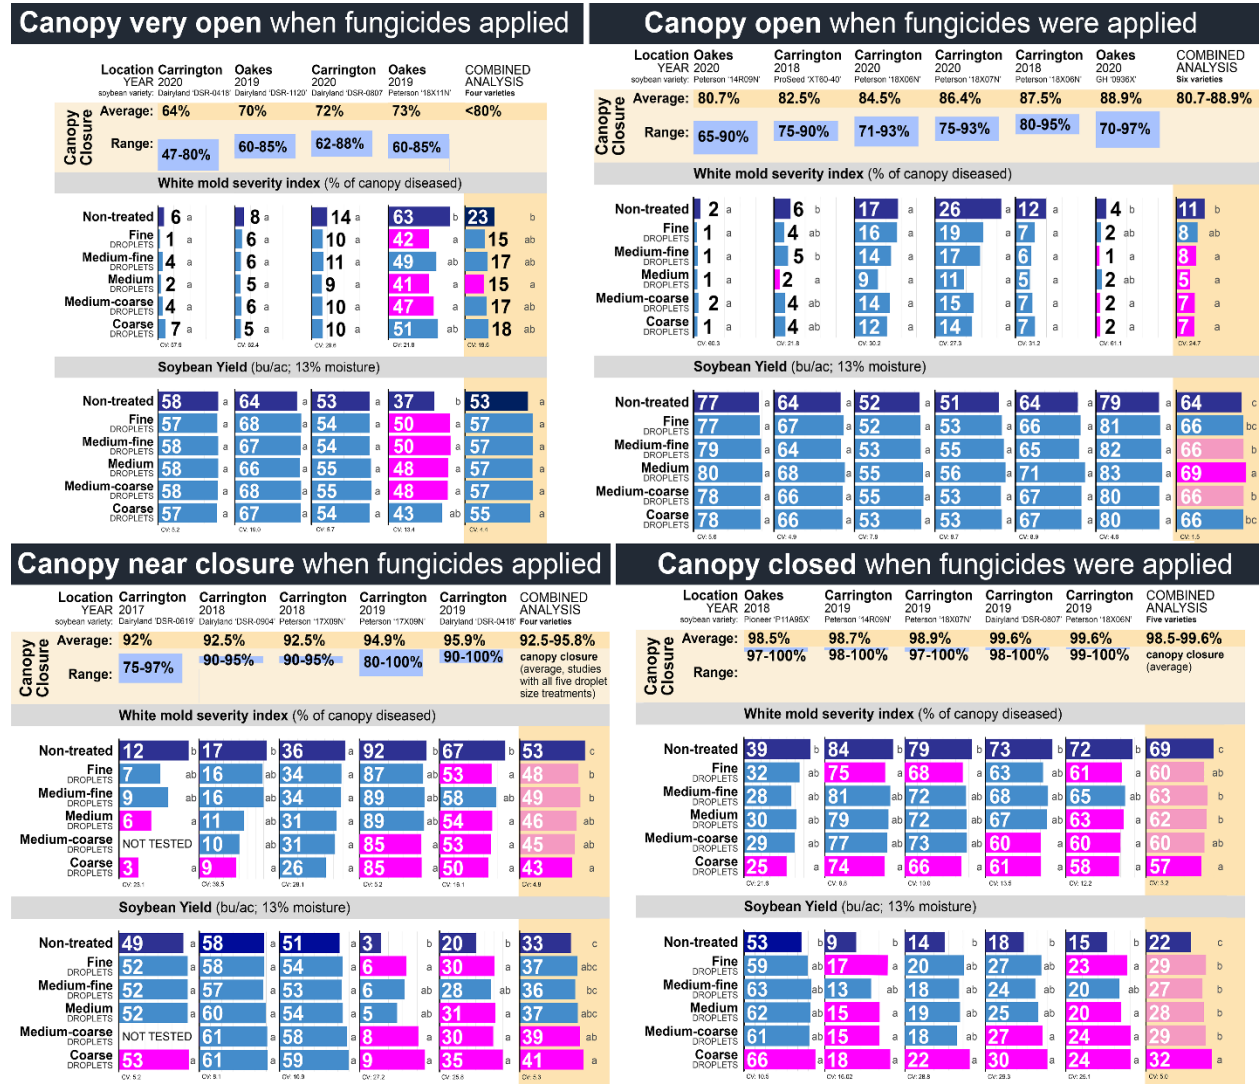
Canopy very open when fungicides applied

| Location | Carrington | Oakes | Carrington | Oakes | COMBINED |
|---|---|---|---|---|---|
| YEAR | 2020 | 2019 | 2020 | 2019 | ANALYSIS |
| soybean variety: | Dairyland 'DSR-0418' | Dairyland 'DSR-1120' | Dairyland 'DSR-0807' | Peterson '18X11N' | Four varieties |
| Average: | 64% | 70% | 72% | 73% | <80% |
| Range: | 47-80% | 60-85% | 62-88% | 60-85% | |

Canopy Closure

White mold severity index (% of canopy diseased)

| | | | | | |
|---|---|---|---|---|---|
| Non-treated | 6 a | 8 a | 14 a | 63 b | 23 b |
| Fine DROPLETS | 1 a | 6 a | 10 a | 42 a | 15 ab |
| Medium-fine DROPLETS | 4 a | 6 a | 11 a | 49 ab | 17 ab |
| Medium DROPLETS | 2 a | 5 a | 9 a | 41 a | 15 a |
| Medium-coarse DROPLETS | 4 a | 6 a | 10 a | 47 a | 17 ab |
| Coarse DROPLETS | 7 a | 5 a | 10 a | 51 ab | 18 ab |
| | CV: 37.6 | CV: 32.4 | CV: 29.6 | CV: 21.8 | CV: 18.6 |

Soybean Yield (bu/ac; 13% moisture)

| | | | | | |
|---|---|---|---|---|---|
| Non-treated | 58 a | 64 a | 53 a | 37 b | 53 a |
| Fine DROPLETS | 57 a | 68 a | 54 a | 50 a | 57 a |
| Medium-fine DROPLETS | 58 a | 67 a | 54 a | 50 a | 57 a |
| Medium DROPLETS | 58 a | 66 a | 55 a | 48 a | 57 a |
| Medium-coarse DROPLETS | 58 a | 68 a | 55 a | 48 a | 57 a |
| Coarse DROPLETS | 57 a | 67 a | 54 a | 43 ab | 55 a |
| | CV: 5.2 | CV: 10.0 | CV: 6.7 | CV: 13.4 | CV: 4.4 |

Canopy open when fungicides were applied

| Location | Oakes | Carrington | Carrington | Carrington | Carrington | Oakes | COMBINED |
|---|---|---|---|---|---|---|---|
| YEAR | 2020 | 2018 | 2020 | 2020 | 2018 | 2020 | ANALYSIS |
| soybean variety: | Peterson '14R09N' | ProSeed 'XT60-40' | Peterson '18X06N' | Peterson '18X07N' | Peterson '18X06N' | GH '0936X' | Six varieties |
| Average: | 80.7% | 82.5% | 84.5% | 86.4% | 87.5% | 88.9% | 80.7-88.9% |
| Range: | 65-90% | 75-90% | 71-93% | 75-93% | 80-95% | 70-97% | |

Canopy Closure

White mold severity index (% of canopy diseased)

| | | | | | | | |
|---|---|---|---|---|---|---|---|
| Non-treated | 2 a | 6 b | 17 a | 26 a | 12 a | 4 b | 11 b |
| Fine DROPLETS | 1 a | 4 ab | 16 a | 19 a | 7 a | 2 ab | 8 ab |
| Medium-fine DROPLETS | 1 a | 5 b | 14 a | 17 a | 6 a | 1 a | 8 a |
| Medium DROPLETS | 1 a | 2 a | 9 a | 11 a | 5 a | 2 ab | 5 a |
| Medium-coarse DROPLETS | 2 a | 4 ab | 14 a | 15 a | 5 a | 2 a | 7 a |
| Coarse DROPLETS | 1 a | 4 ab | 12 a | 14 a | 7 a | 2 a | 7 a |
| | CV: 60.3 | CV: 21.8 | CV: 30.2 | CV: 27.3 | CV: 31.2 | CV: 61.1 | CV: 24.7 |

Soybean Yield (bu/ac; 13% moisture)

| | | | | | | | |
|---|---|---|---|---|---|---|---|
| Non-treated | 77 a | 64 a | 52 a | 51 a | 64 a | 79 a | 64 c |
| Fine DROPLETS | 77 a | 67 a | 52 a | 53 a | 66 a | 81 a | 66 bc |
| Medium-fine DROPLETS | 79 a | 64 a | 53 a | 55 a | 65 a | 82 a | 66 b |
| Medium DROPLETS | 80 a | 68 a | 55 a | 56 a | 71 a | 83 a | 69 a |
| Medium-coarse DROPLETS | 78 a | 66 a | 55 a | 53 a | 67 a | 80 a | 66 b |
| Coarse DROPLETS | 78 a | 66 a | 53 a | 53 a | 67 a | 80 a | 66 bc |
| | CV: 5.8 | CV: 4.9 | CV: 7.8 | CV: 9.7 | CV: 8.9 | CV: 4.8 | CV: 1.5 |

Canopy near closure when fungicides applied

| Location | Carrington | Carrington | Carrington | Carrington | Carrington | COMBINED |
|---|---|---|---|---|---|---|
| YEAR | 2017 | 2018 | 2018 | 2019 | 2019 | ANALYSIS |
| soybean variety: | Dairyland 'DSR-0619' | Dairyland 'DSR-0904' | Peterson '17X09N' | Peterson '17X09N' | Dairyland 'DSR-0418' | Four varieties |
| Average: | 92% | 92.5% | 92.5% | 94.9% | 95.9% | 92.5-95.8% |
| Range: | 75-97% | 90-95% | 90-95% | 80-100% | 90-100% | canopy closure (average, studies with all five droplet size treatments) |

Canopy Closure

White mold severity index (% of canopy diseased)

| | | | | | | |
|---|---|---|---|---|---|---|
| Non-treated | 12 b | 17 b | 36 a | 92 b | 67 b | 53 c |
| Fine DROPLETS | 7 ab | 16 ab | 34 a | 87 ab | 53 a | 48 b |
| Medium-fine DROPLETS | 9 ab | 16 ab | 34 a | 89 ab | 58 ab | 49 b |
| Medium DROPLETS | 6 a | 11 ab | 31 a | 89 ab | 54 a | 46 ab |
| Medium-coarse DROPLETS | NOT TESTED | 10 ab | 31 a | 85 a | 53 a | 45 ab |
| Coarse DROPLETS | 3 a | 9 a | 26 a | 85 a | 50 a | 43 a |
| | CV: 25.1 | CV: 38.5 | CV: 28.1 | CV: 5.2 | CV: 10.1 | CV: 4.9 |

Soybean Yield (bu/ac; 13% moisture)

| | | | | | | |
|---|---|---|---|---|---|---|
| Non-treated | 49 a | 58 a | 51 a | 3 b | 20 b | 33 c |
| Fine DROPLETS | 52 a | 58 a | 54 a | 6 a | 30 a | 37 abc |
| Medium-fine DROPLETS | 52 a | 57 a | 53 a | 6 ab | 28 ab | 36 bc |
| Medium DROPLETS | 52 a | 60 a | 54 a | 5 ab | 31 a | 37 abc |
| Medium-coarse DROPLETS | NOT TESTED | 61 a | 58 a | 8 a | 30 a | 39 ab |
| Coarse DROPLETS | 53 a | 61 a | 59 a | 9 a | 35 a | 41 a |
| | CV: 5.2 | CV: 8.1 | CV: 10.9 | CV: 27.2 | CV: 25.8 | CV: 5.3 |

Canopy closed when fungicides were applied

| Location | Oakes | Carrington | Carrington | Carrington | Carrington | COMBINED |
|---|---|---|---|---|---|---|
| YEAR | 2018 | 2019 | 2019 | 2019 | 2019 | ANALYSIS |
| soybean variety: | Pioneer 'P11A95X' | Peterson '14R09N' | Peterson '18X07N' | Dairyland 'DSR-0807' | Peterson '18X06N' | Five varieties |
| Average: | 98.5% | 98.7% | 98.9% | 99.6% | 99.6% | 98.5-99.6% |
| Range: | 97-100% | 98-100% | 97-100% | 98-100% | 99-100% | canopy closure (average) |

Canopy Closure

White mold severity index (% of canopy diseased)

| | | | | | | |
|---|---|---|---|---|---|---|
| Non-treated | 39 b | 84 b | 79 b | 73 b | 72 b | 69 c |
| Fine DROPLETS | 32 ab | 75 a | 68 a | 63 ab | 61 a | 60 ab |
| Medium-fine DROPLETS | 28 ab | 81 ab | 72 ab | 68 ab | 65 ab | 63 b |
| Medium DROPLETS | 30 ab | 79 ab | 72 ab | 67 ab | 63 a | 62 b |
| Medium-coarse DROPLETS | 29 ab | 77 ab | 73 ab | 60 a | 60 a | 60 ab |
| Coarse DROPLETS | 25 a | 74 a | 66 a | 61 a | 58 a | 57 a |
| | CV: 21.8 | CV: 6.8 | CV: 13.0 | CV: 13.5 | CV: 12.2 | CV: 3.2 |

Soybean Yield (bu/ac; 13% moisture)

| | | | | | | |
|---|---|---|---|---|---|---|
| Non-treated | 53 b | 9 b | 14 b | 18 b | 15 b | 22 c |
| Fine DROPLETS | 59 ab | 17 a | 20 ab | 27 ab | 23 a | 29 b |
| Medium-fine DROPLETS | 63 ab | 13 ab | 18 ab | 24 ab | 20 ab | 27 b |
| Medium DROPLETS | 62 ab | 15 ab | 19 ab | 25 ab | 20 ab | 28 b |
| Medium-coarse DROPLETS | 61 ab | 15 ab | 18 ab | 27 a | 24 a | 29 b |
| Coarse DROPLETS | 66 a | 18 a | 22 a | 30 a | 24 a | 32 a |
| | CV: 10.6 | CV: 16.02 | CV: 28.8 | CV: 29.3 | CV: 26.1 | CV: 5.0 |